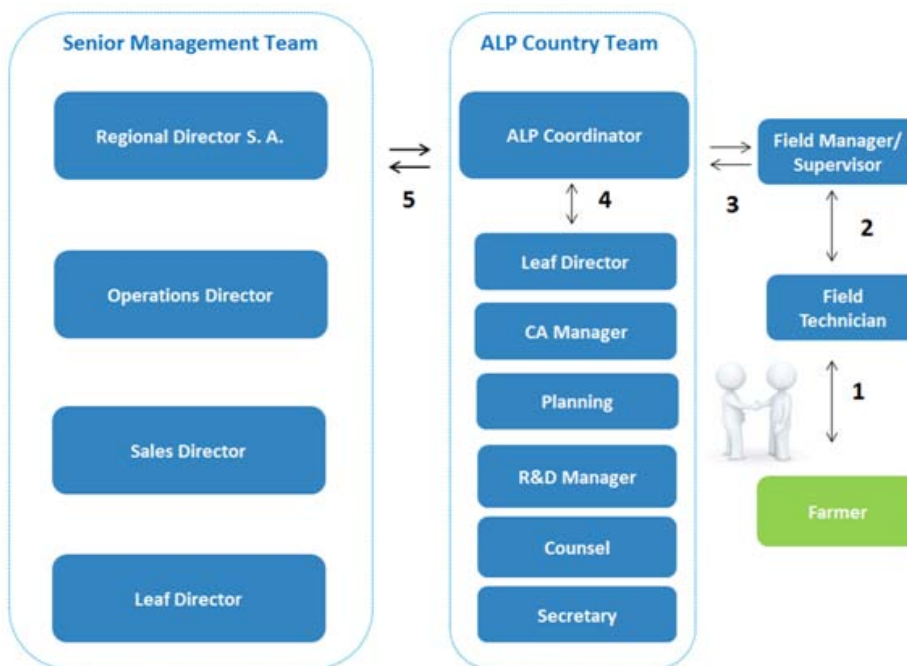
Senior Management Team

Regional Director S. A.

Operations Director

Sales Director

Leaf Director

5

ALP Country Team

ALP Coordinator

4

Leaf Director

CA Manager

Planning

R&D Manager

Counsel

Secretary

3

Field Manager/ Supervisor

2

Field Technician

1

Farmer